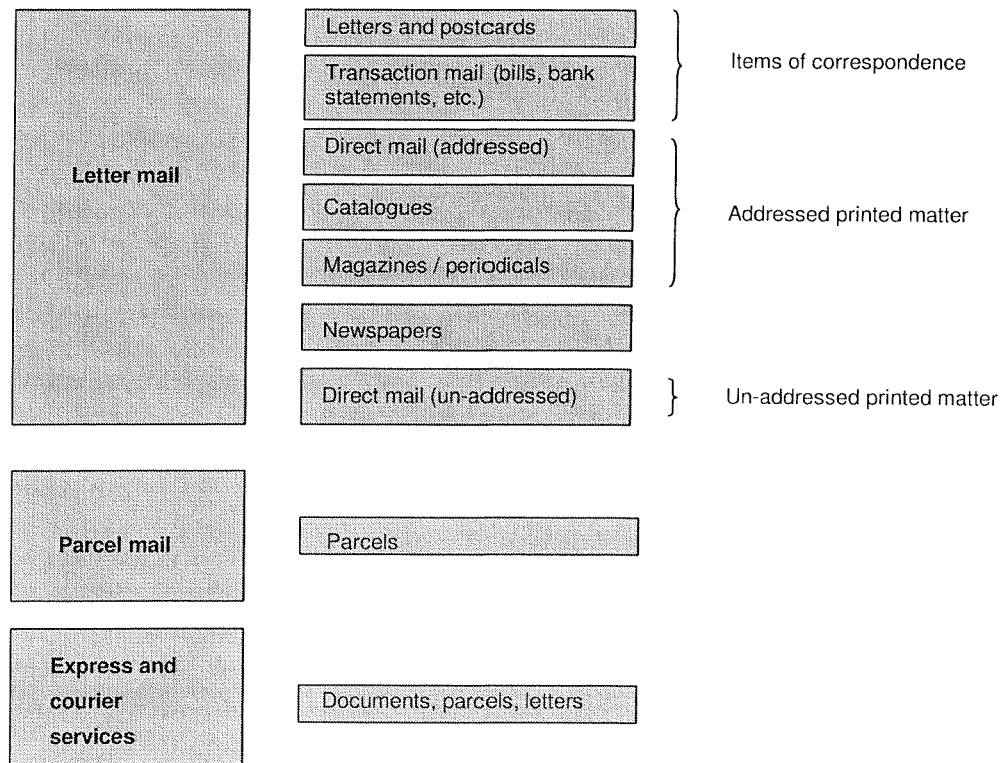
Letter mail

Letters and postcards

Transaction mail (bills, bank statements, etc.)

Items of correspondence

Direct mail (addressed)

Catalogues

Magazines / periodicals

Addressed printed matter

Newspapers

Direct mail (un-addressed)

Un-addressed printed matter

Parcel mail

Parcels

Express and courier services

Documents, parcels, letters